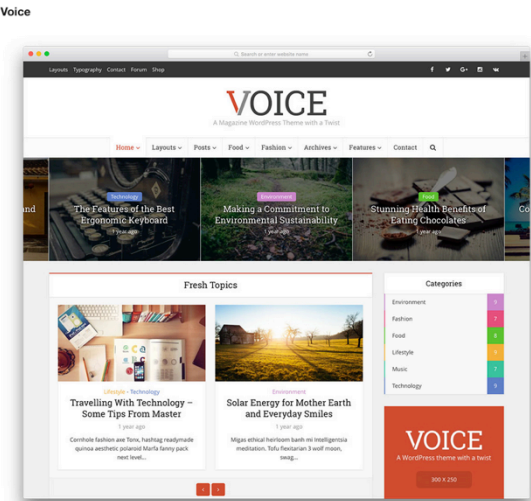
Voice

Search or enter website name

Layouts Typography Contact Forum Shop

VOICE

A Magazine WordPress Theme with a Twist

Home Layouts Posts Food Fashion Archives Features Contact

and

Technology
The Features of the Best Ergonomic Keyboard
1 year ago

Environment
Making a Commitment to Environmental Sustainability
1 year ago

Food
Stunning Health Benefits of Eating Chocolates
1 year ago

Co

Fresh Topics

Lifestyle, Technology
Travelling With Technology – Some Tips From Master
1 year ago
Cornhole fashion axe Tonx, hashtag readymade quinoa aesthetic polaroid Marfa fanny pack next level...

Environment
Solar Energy for Mother Earth and Everyday Smiles
1 year ago
Migas ethical heirloom banh mi intelligentsia meditation. Tofu flexitarian 3 wolf moon, swag...

Categories

| | |
|---|---|
| Environment | 9 |
| Fashion | 7 |
| Food | 8 |
| Lifestyle | 9 |
| Music | 7 |
| Technology | 9 |

VOICE
A WordPress theme with a twist
300 X 250